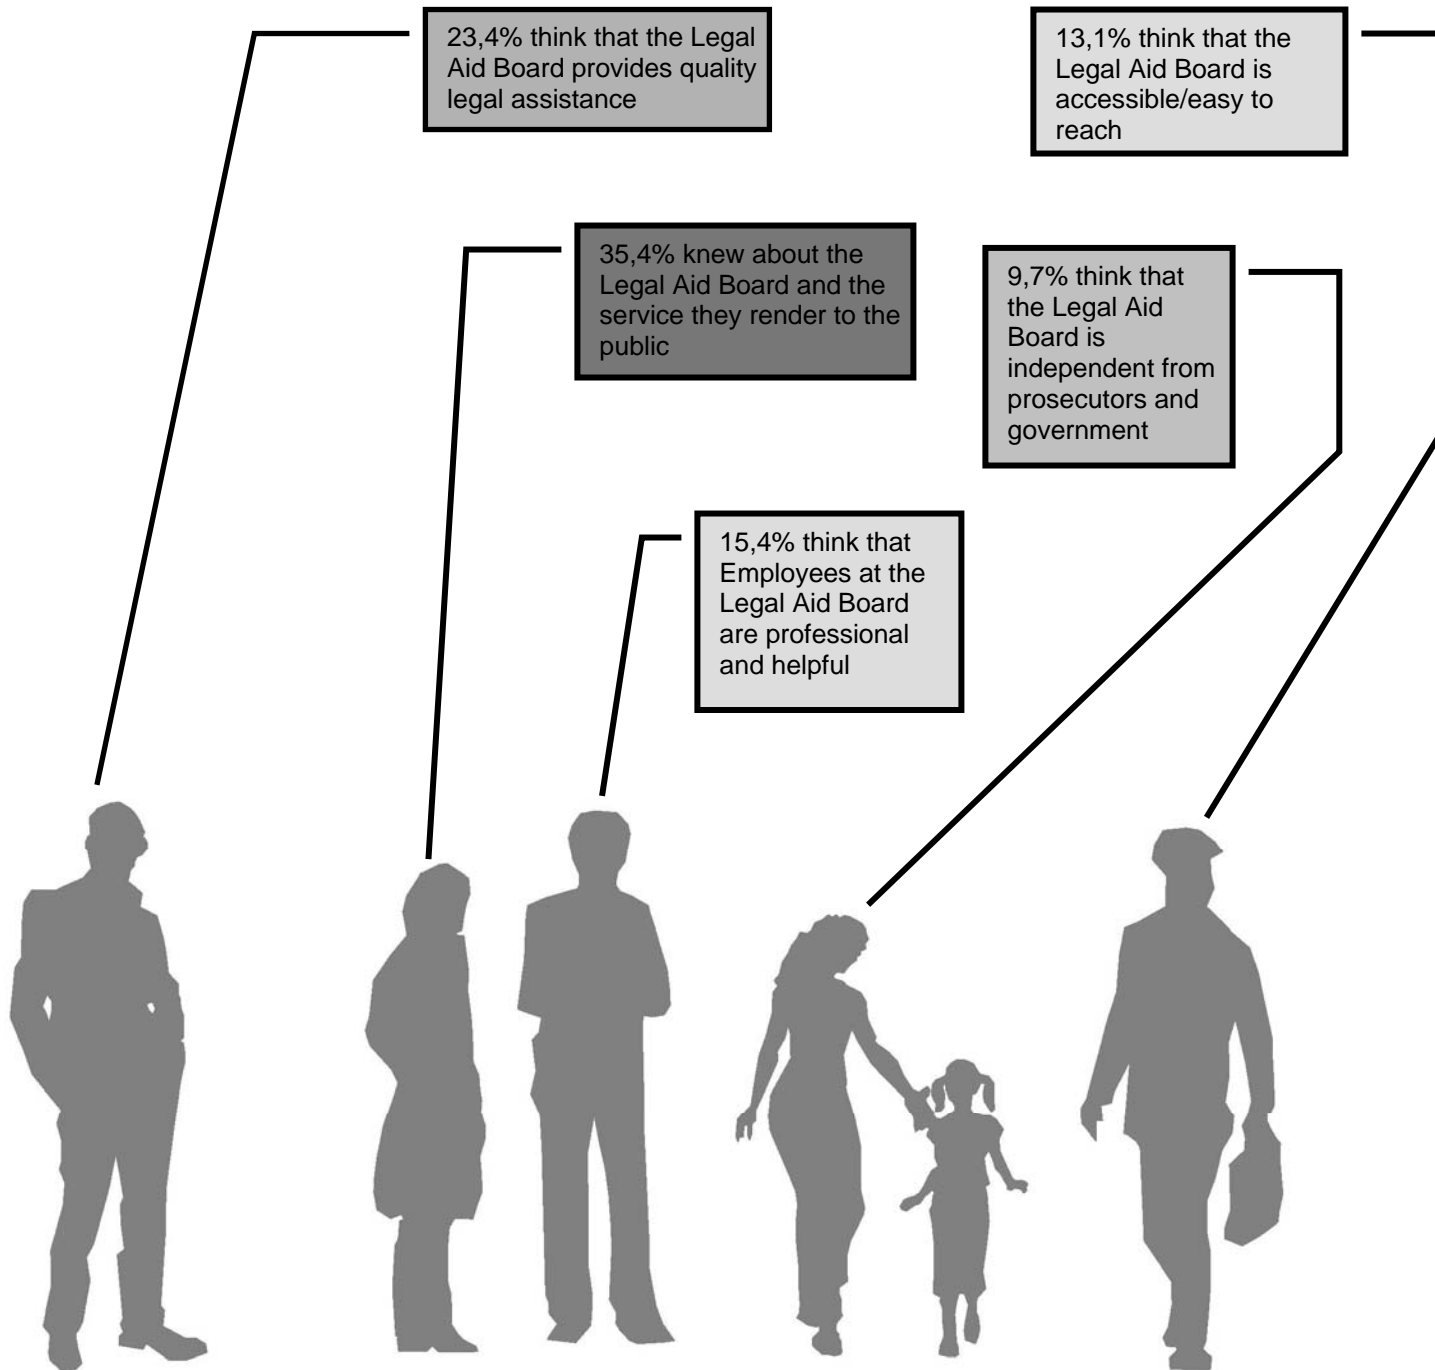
23,4% think that the Legal Aid Board provides quality legal assistance

13,1% think that the Legal Aid Board is accessible/easy to reach

35,4% knew about the Legal Aid Board and the service they render to the public

9,7% think that the Legal Aid Board is independent from prosecutors and government

15,4% think that Employees at the Legal Aid Board are professional and helpful